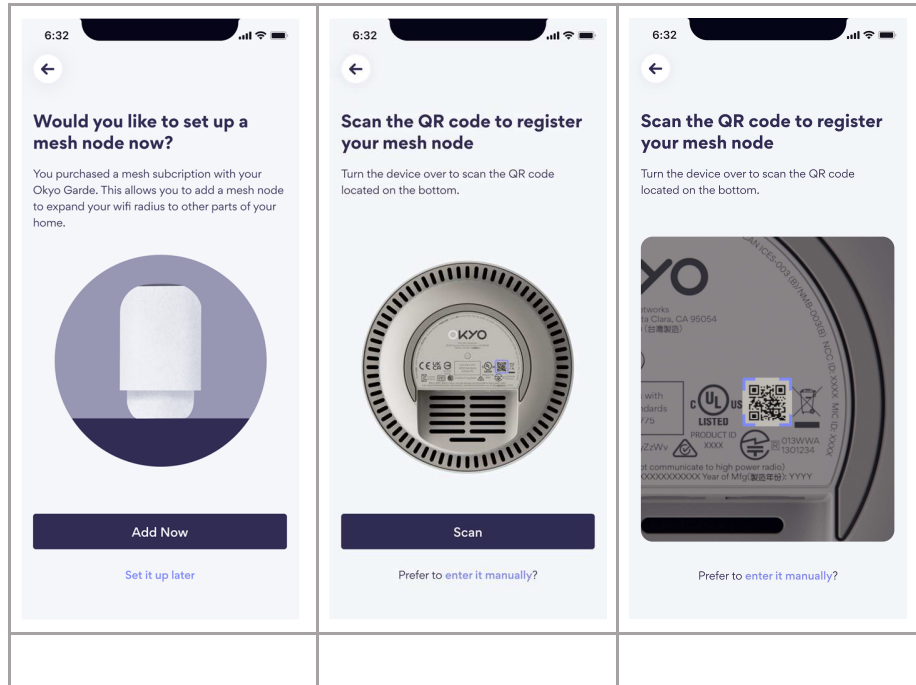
6:32

Would you like to set up a mesh node now?

You purchased a mesh subcription with your Okyo Garde. This allows you to add a mesh node to expand your wifi radius to other parts of your home.

Add Now

Set it up later

6:32

Scan the QR code to register your mesh node

Turn the device over to scan the QR code located on the bottom.

OKYO

Scan

Prefer to enter it manually?

6:32

Scan the QR code to register your mesh node

Turn the device over to scan the QR code located on the bottom.

YO

etworks
a Clara, CA 95054
(台灣製造)

CAN ICES-003 (B)/NMB-003(B) NCC ID: XXXX MIC ID: XXXX

with
dards
75

LISTED
PRODUCT ID
XXXX

013WWA
1301234

ZzWv

ot communicate to high power radio)
XXXXXXXXXXX Year of Mfg(製造年份): YYYY

Prefer to enter it manually?